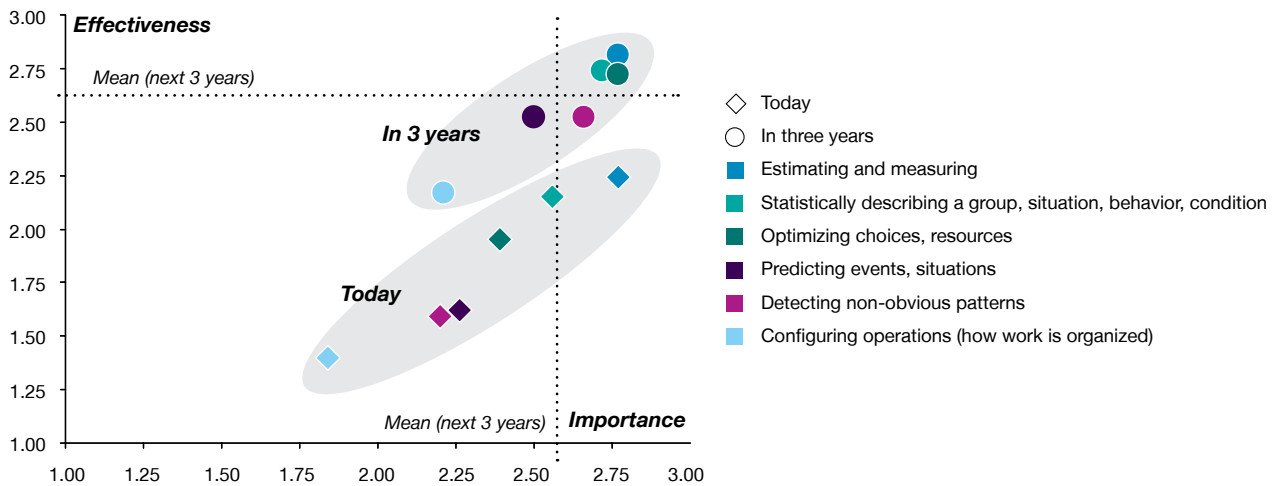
3.00
2.75
2.50
2.25
2.00
1.75
1.50
1.25
1.00

Effectiveness

Mean (next 3 years)

In 3 years

Today

Mean (next 3 years)

Importance

1.00 1.25 1.50 1.75 2.00 2.25 2.50 2.75 3.00

Today
In three years
Estimating and measuring
Statistically describing a group, situation, behavior, condition
Optimizing choices, resources
Predicting events, situations
Detecting non-obvious patterns
Configuring operations (how work is organized)